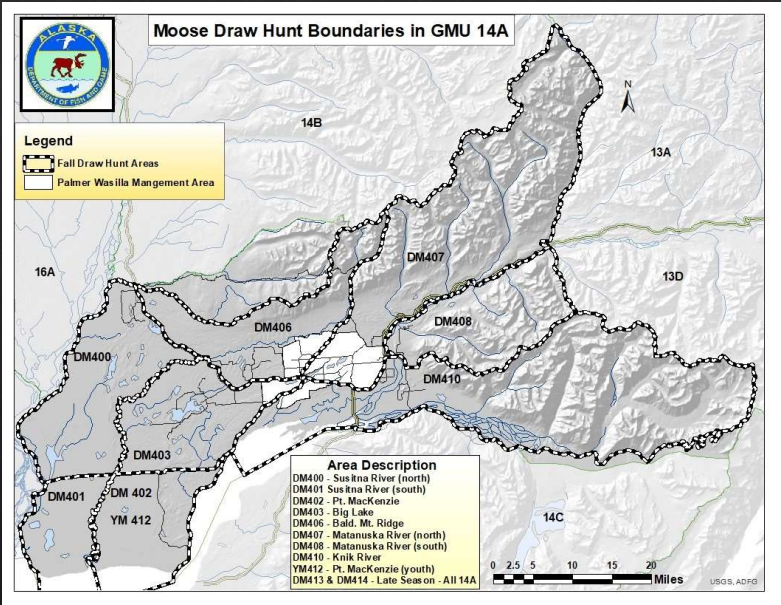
ALASKA
DEPARTMENT OF FISH AND GAME

Moose Draw Hunt Boundaries in GMU 14A

Legend
Fall Draw Hunt Areas
Palmer Wasilla Mangement Area

N

14B
13A
16A
13D
DM407
DM406
DM408
DM400
DM410
DM403
DM401
DM 402
YM 412
14C

Area Description
DM400 - Susitna River (north)
DM401 Susitna River (south)
DM402 - Pt. MacKenzie
DM403 - Big Lake
DM406 - Bald. Mt. Ridge
DM407 - Matanuska River (north)
DM408 - Matanuska River (south)
DM410 - Knik River
YM412 - Pt. MacKenzie (youth)
DM413 & DM414 - Late Season - All 14A

0 2.5 5 10 15 20
Miles

USGS, ADFG